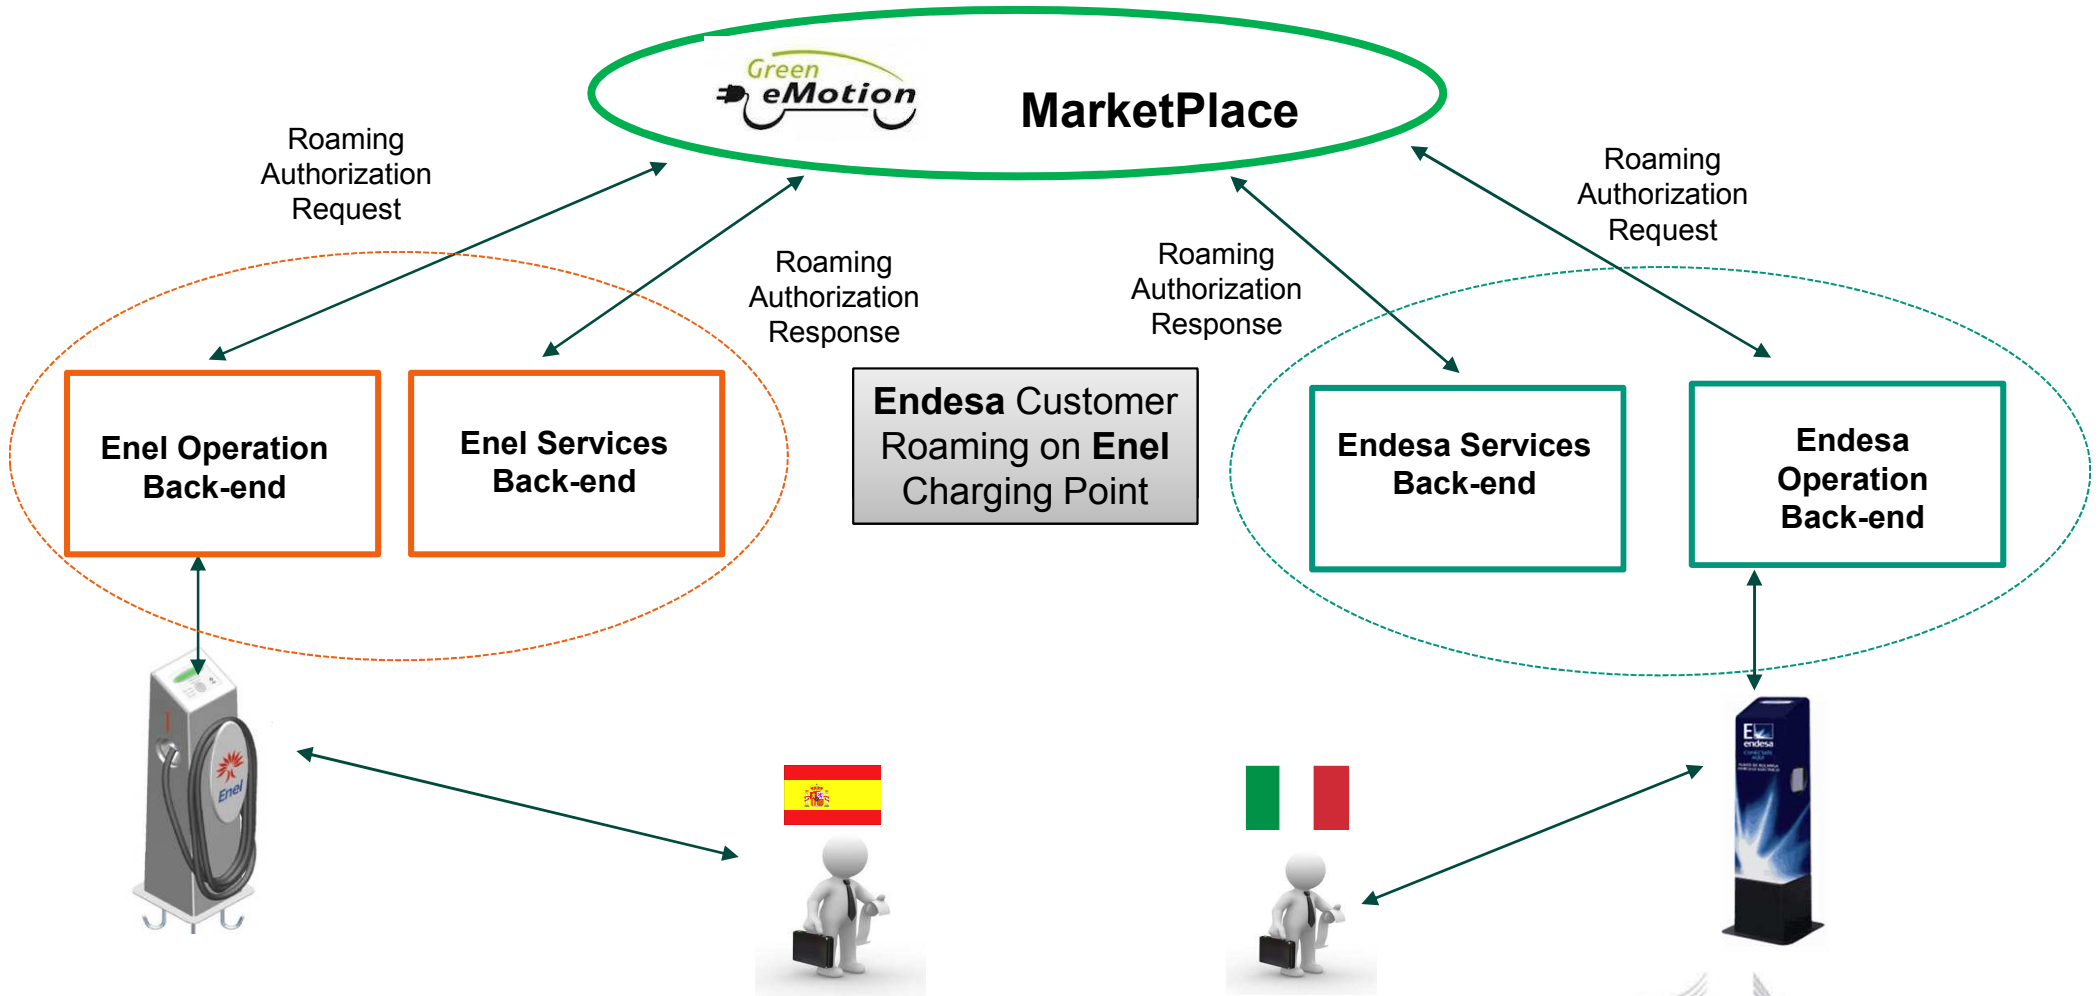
Green eMotion

MarketPlace

Roaming Authorization Request

Roaming Authorization Response

Roaming Authorization Response

Roaming Authorization Request

Enel Operation Back-end

Enel Services Back-end

Endesa Customer Roaming on Enel Charging Point

Endesa Services Back-end

Endesa Operation Back-end

Enel

endesa